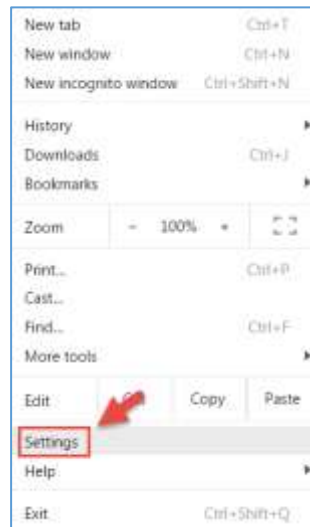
New tab Ctrl+T
New window Ctrl+N
New incognito window Ctrl+Shift+N

History
Downloads Ctrl+J
Bookmarks

Zoom - 100% +

Print... Ctrl+P
Cast...
Find... Ctrl+F
More tools

Edit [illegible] Copy Paste

Settings
Help

Exit Ctrl+Shift+Q